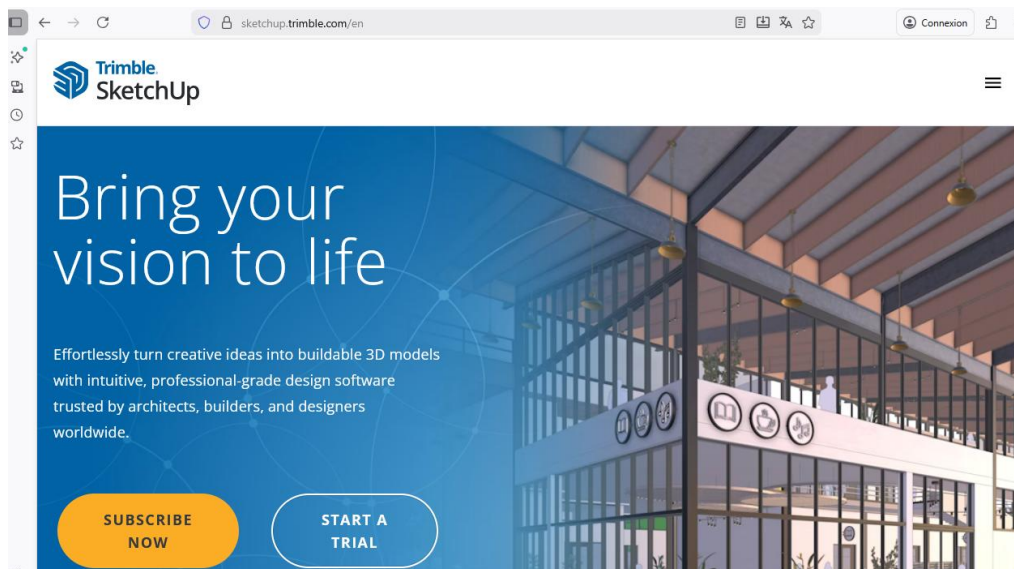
sketchup.trimble.com/en

Connexion

Trimble.
SketchUp

Bring your vision to life

Effortlessly turn creative ideas into buildable 3D models with intuitive, professional-grade design software trusted by architects, builders, and designers worldwide.

SUBSCRIBE NOW

START A TRIAL